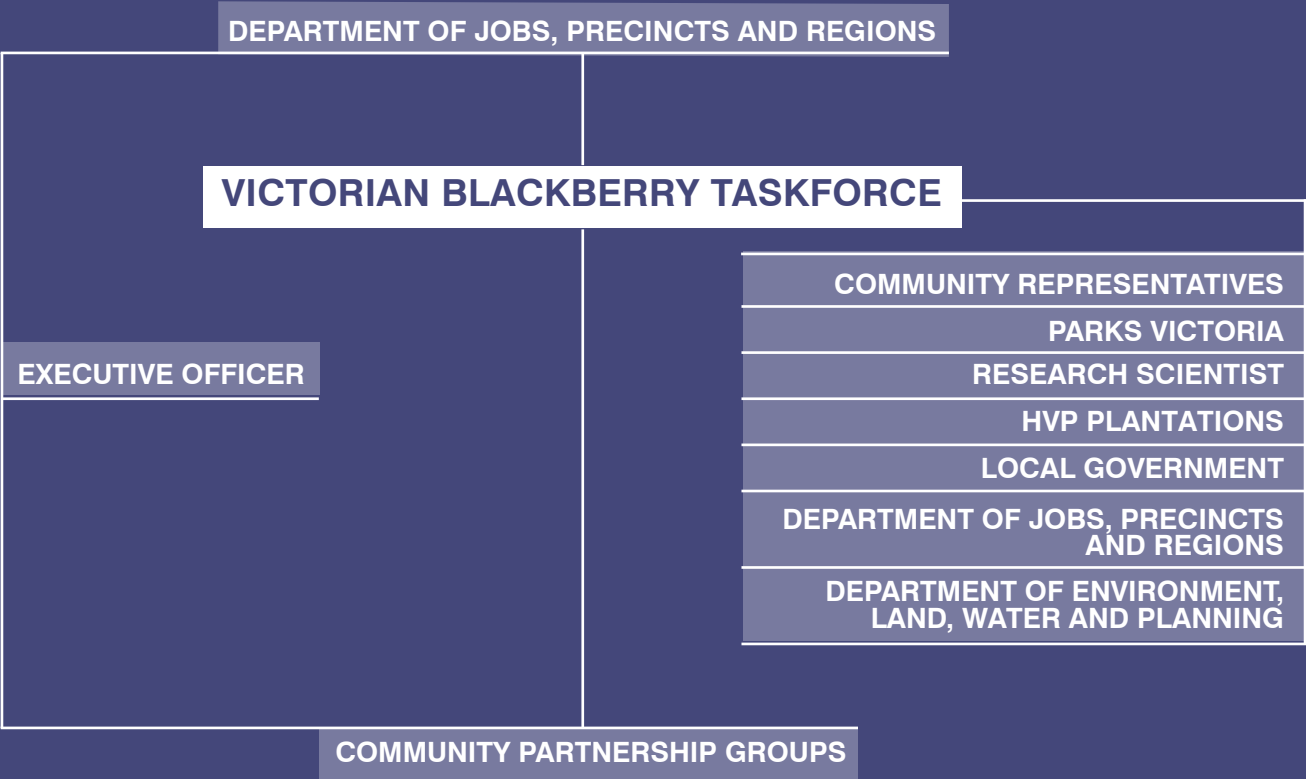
DEPARTMENT OF JOBS, PRECINCTS AND REGIONS

VICTORIAN BLACKBERRY TASKFORCE

COMMUNITY REPRESENTATIVES

PARKS VICTORIA

RESEARCH SCIENTIST

HVP PLANTATIONS

LOCAL GOVERNMENT

DEPARTMENT OF JOBS, PRECINCTS AND REGIONS

DEPARTMENT OF ENVIRONMENT, LAND, WATER AND PLANNING

EXECUTIVE OFFICER

COMMUNITY PARTNERSHIP GROUPS